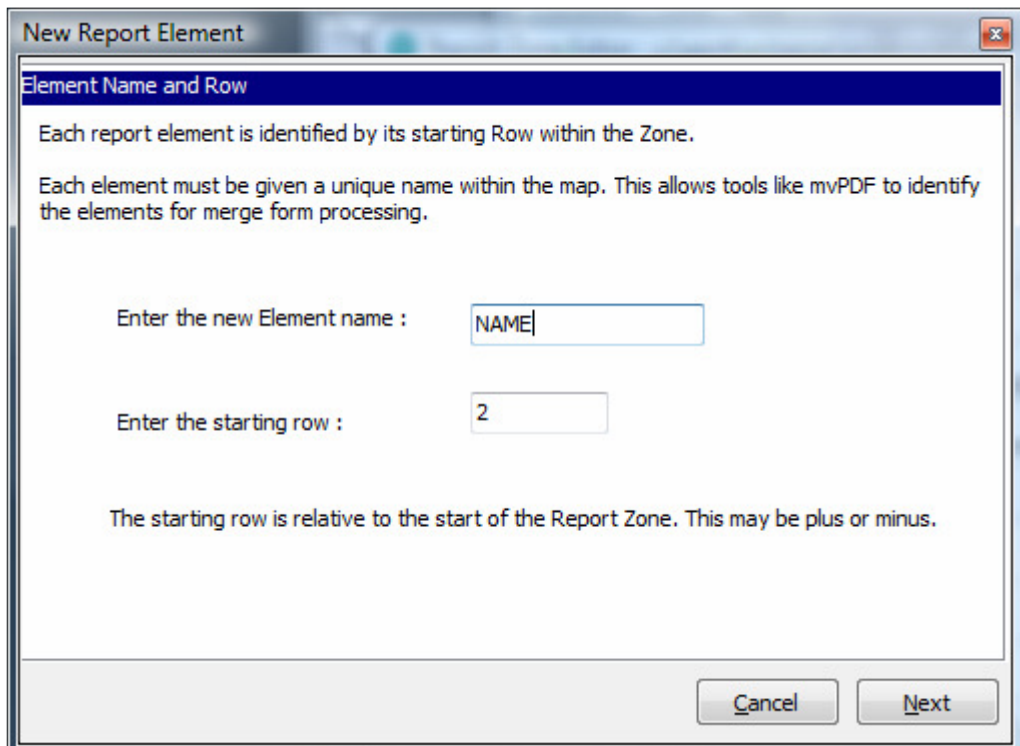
New Report Element

Element Name and Row

Each report element is identified by its starting Row within the Zone.

Each element must be given a unique name within the map. This allows tools like mvPDF to identify the elements for merge form processing.

Enter the new Element name : NAME

Enter the starting row : 2

The starting row is relative to the start of the Report Zone. This may be plus or minus.

Cancel Next